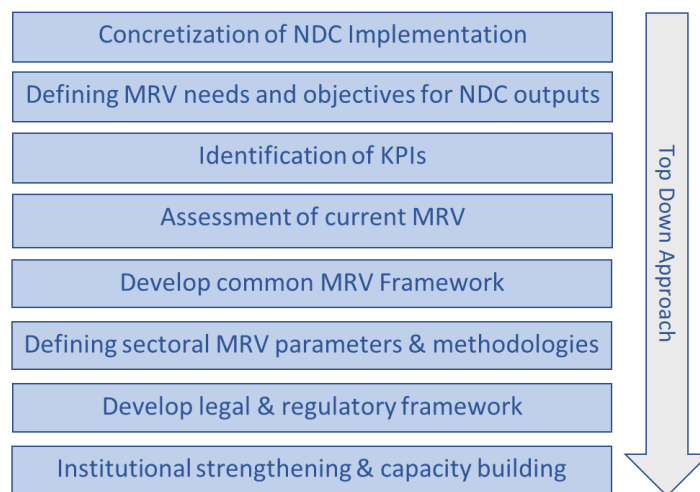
Concretization of NDC Implementation

Defining MRV needs and objectives for NDC outputs

Identification of KPIs

Assessment of current MRV

Develop common MRV Framework

Defining sectoral MRV parameters & methodologies

Develop legal & regulatory framework

Institutional strengthening & capacity building

Top Down Approach